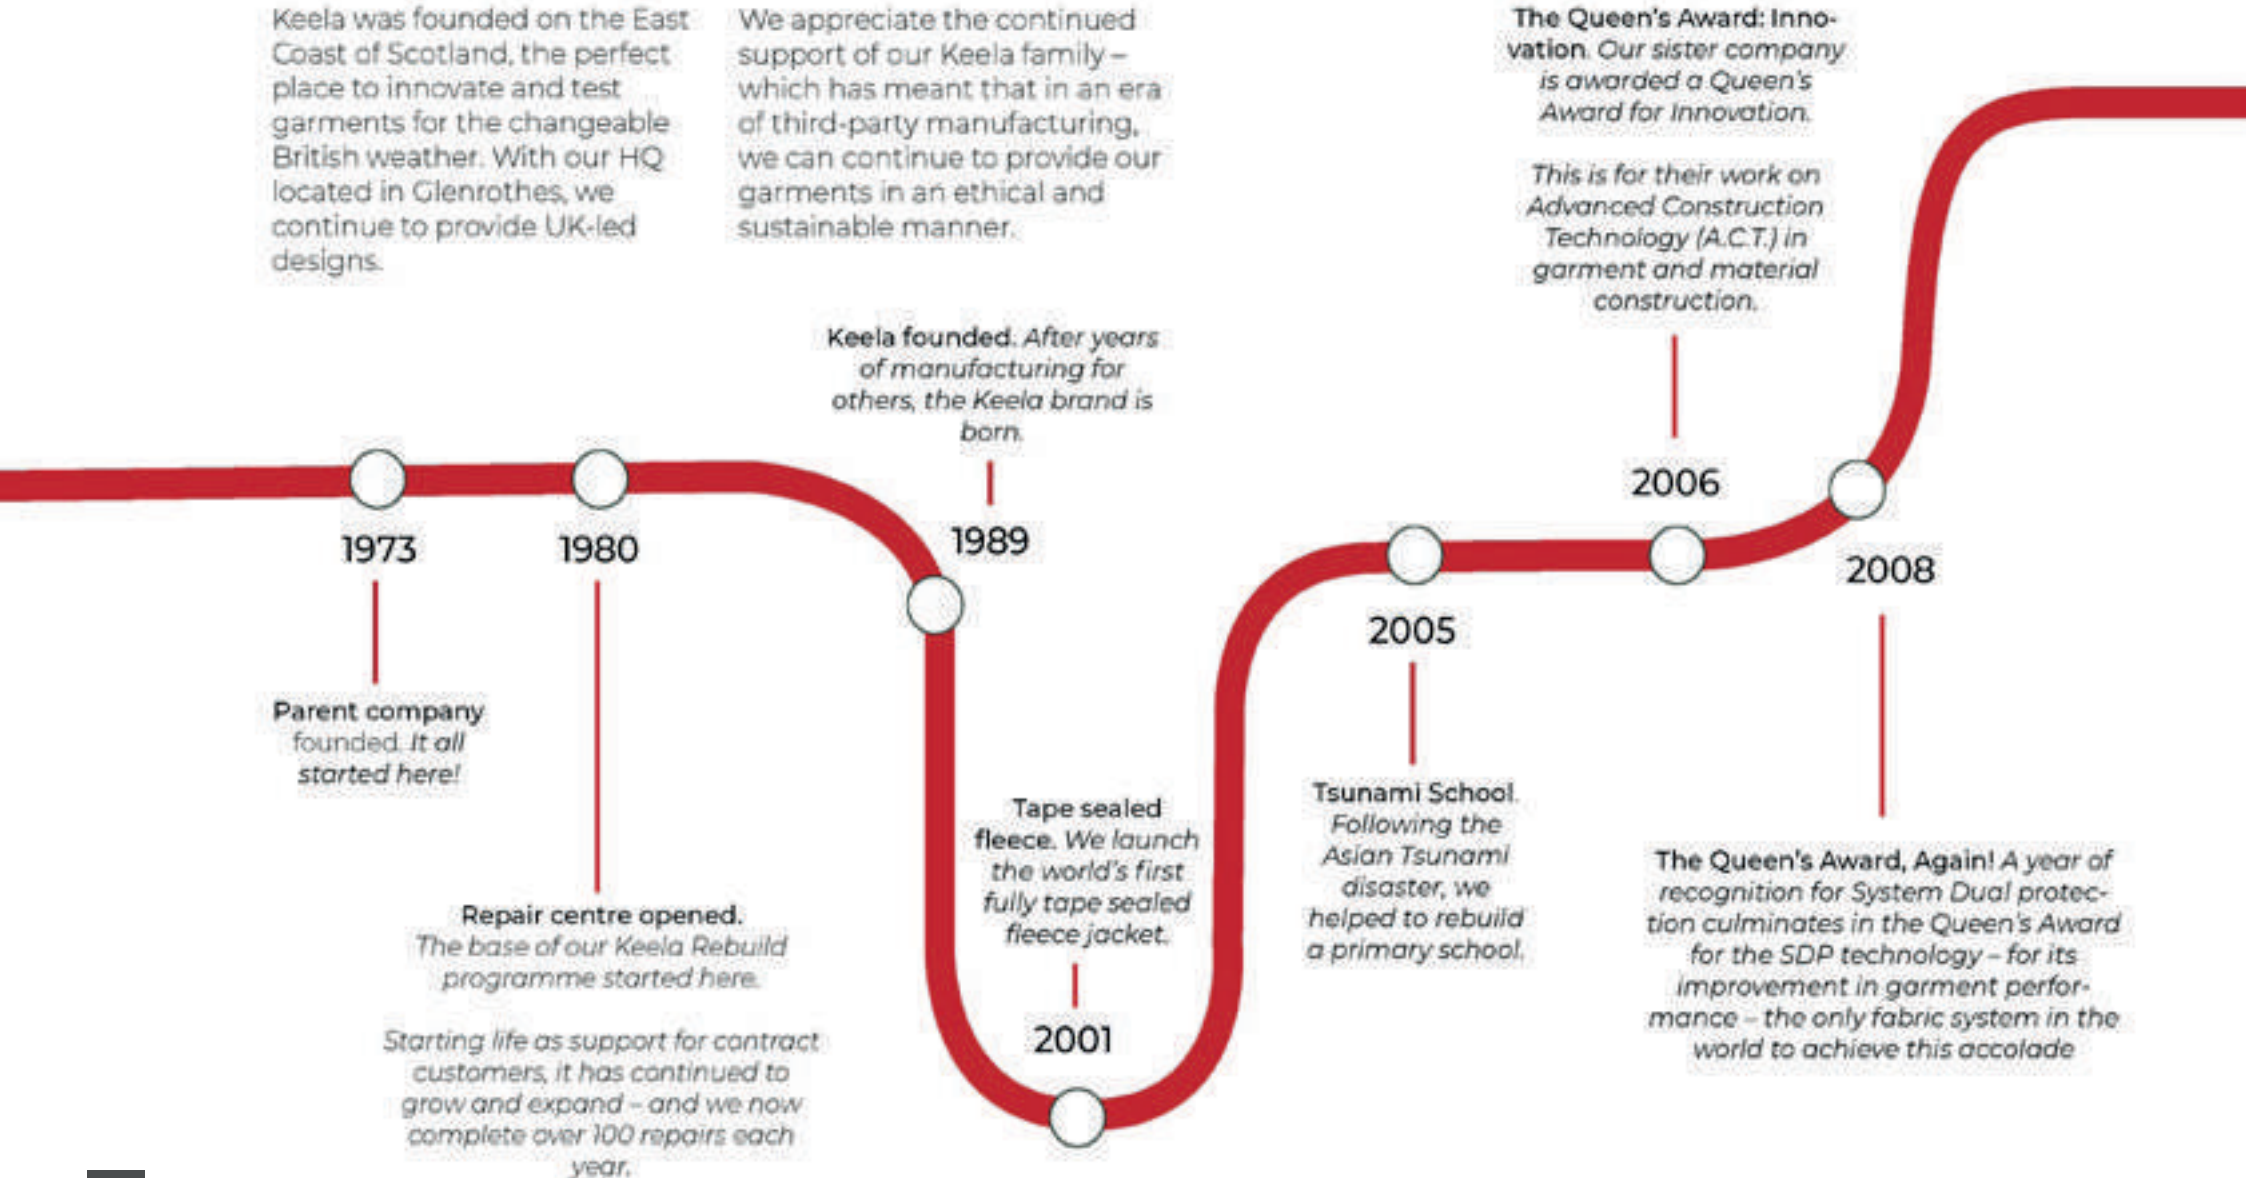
Keela was founded on the East Coast of Scotland, the perfect place to innovate and test garments for the changeable British weather. With our HQ located in Glenrothes, we continue to provide UK-led designs.

We appreciate the continued support of our Keela family – which has meant that in an era of third-party manufacturing, we can continue to provide our garments in an ethical and sustainable manner.

1973

Parent company founded. It all started here!

1980

Repair centre opened. The base of our Keela Rebuild programme started here.

Starting life as support for contract customers, it has continued to grow and expand – and we now complete over 100 repairs each year.

Keela founded. After years of manufacturing for others, the Keela brand is born.

1989

Tape sealed fleece. We launch the world's first fully tape sealed fleece jacket.

2001

2005

Tsunami School. Following the Asian Tsunami disaster, we helped to rebuild a primary school.

The Queen's Award: Innovation. Our sister company is awarded a Queen's Award for Innovation.

This is for their work on Advanced Construction Technology (A.C.T.) in garment and material construction.

2006

2008

The Queen's Award, Again! A year of recognition for System Dual protection culminates in the Queen's Award for the SDP technology – for its improvement in garment performance – the only fabric system in the world to achieve this accolade